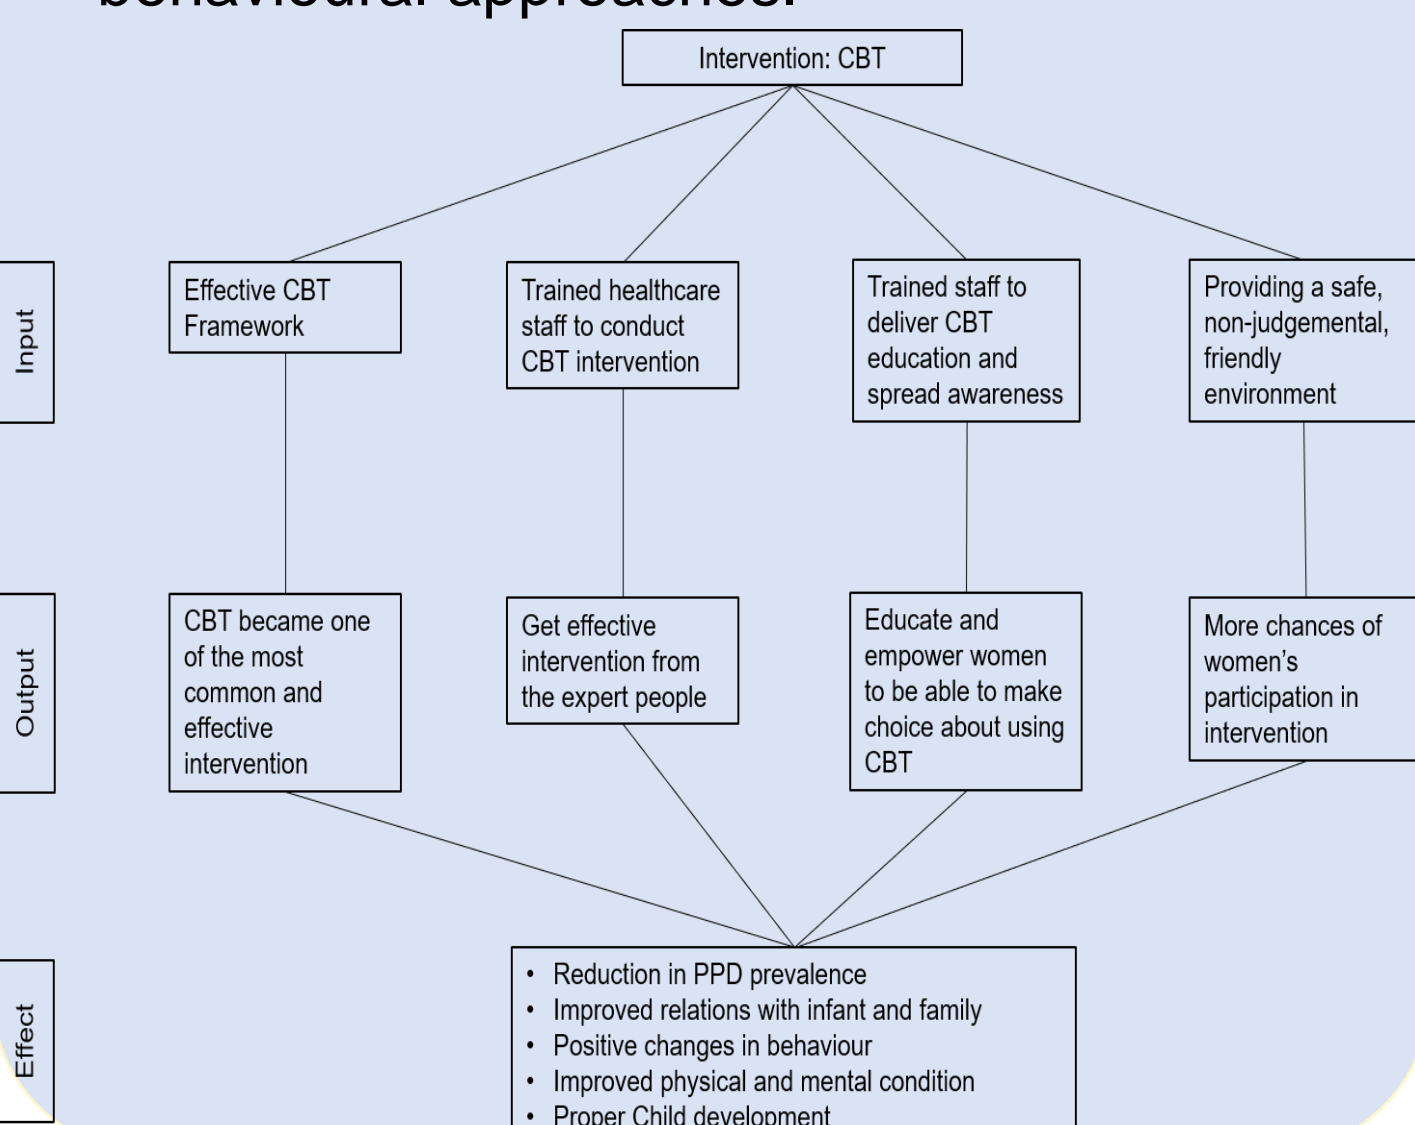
behavioural approaches.

Intervention: CBT

Input

Effective CBT Framework

Trained healthcare staff to conduct CBT intervention

Trained staff to deliver CBT education and spread awareness

Providing a safe, non-judgemental, friendly environment

Output

CBT became one of the most common and effective intervention

Get effective intervention from the expert people

Educate and empower women to be able to make choice about using CBT

More chances of women's participation in intervention

Effect

- Reduction in PPD prevalence
- Improved relations with infant and family
- Positive changes in behaviour
- Improved physical and mental condition
- Proper Child development